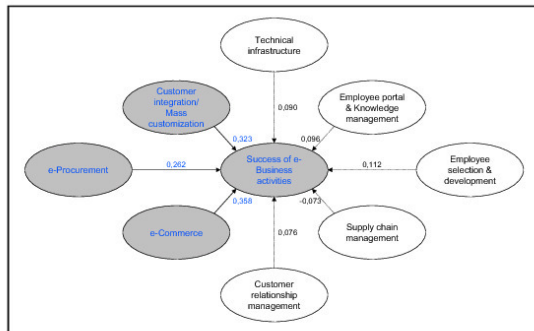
Technical infrastructure

Employee portal & Knowledge management

Customer integration/ Mass customization

0,090

0,096

0,323

e-Procurement

0,262

Success of e-Business activities

0,112

Employee selection & development

0,358

-0,073

e-Commerce

0,076

Supply chain management

Customer relationship management